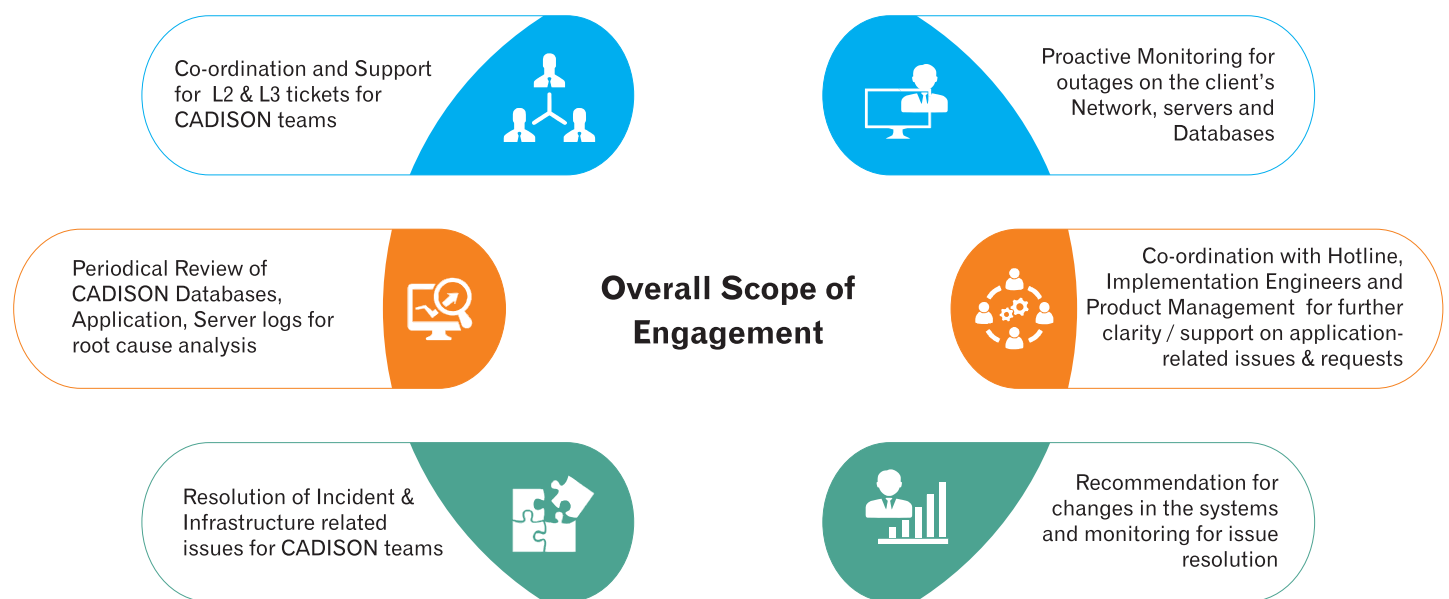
Co-ordination and Support for L2 & L3 tickets for CADISON teams

Proactive Monitoring for outages on the client's Network, servers and Databases

Periodical Review of CADISON Databases, Application, Server logs for root cause analysis

Overall Scope of Engagement

Co-ordination with Hotline, Implementation Engineers and Product Management for further clarity / support on application-related issues & requests

Resolution of Incident & Infrastructure related issues for CADISON teams

Recommendation for changes in the systems and monitoring for issue resolution